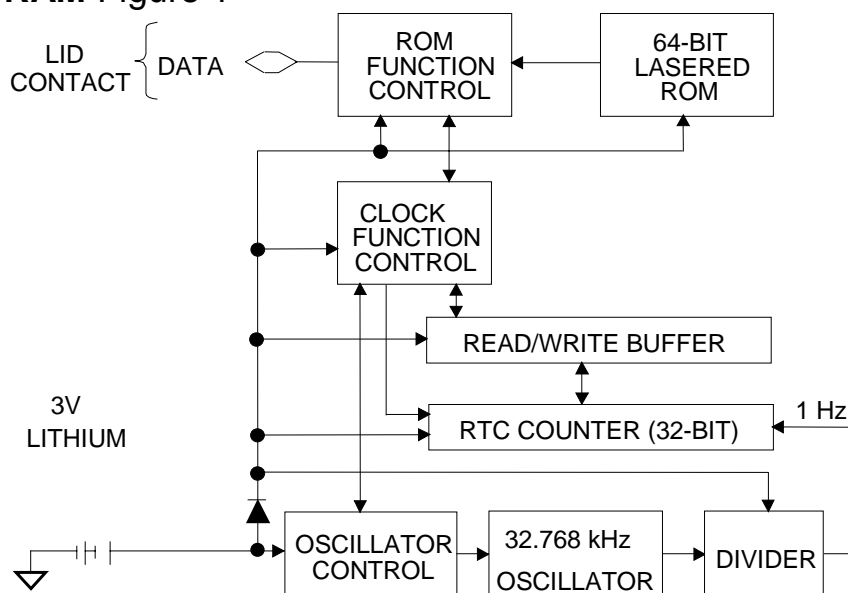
RAM Figure 1

LID CONTACT

DATA

ROM FUNCTION CONTROL

64-BIT LASERED ROM

CLOCK FUNCTION CONTROL

READ/WRITE BUFFER

3V LITHIUM

RTC COUNTER (32-BIT)

1 Hz

OSCILLATOR CONTROL

32.768 kHz OSCILLATOR

DIVIDER